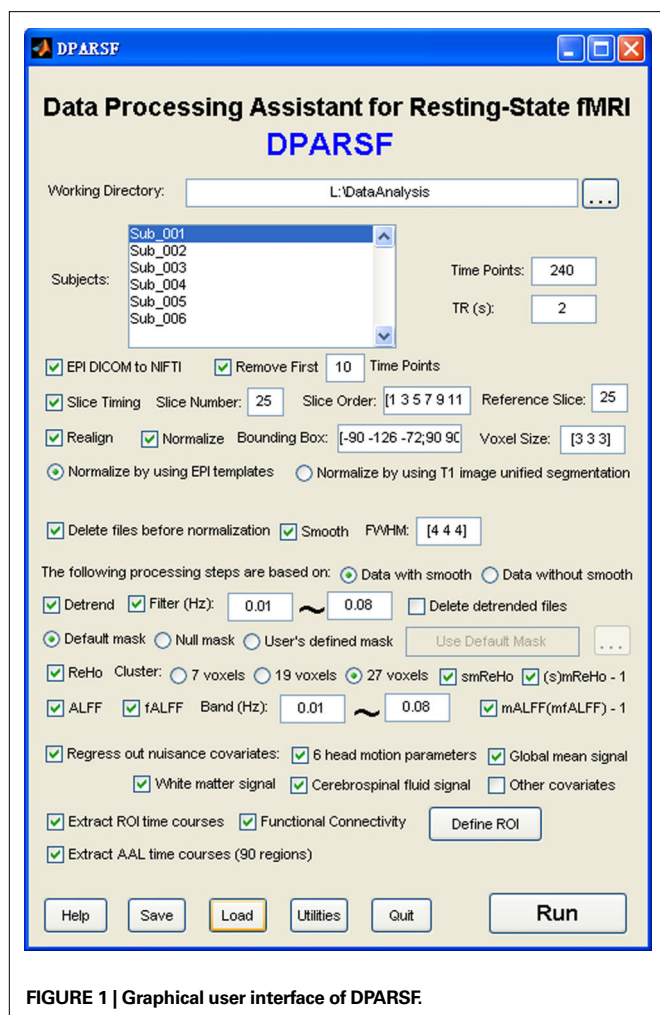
DPARSF

Data Processing Assistant for Resting-State fMRI
DPARSF

Working Directory: L:\DataAnalysis ...

Subjects: Sub_001
Sub_002
Sub_003
Sub_004
Sub_005
Sub_006

Time Points: 240
TR (s): 2

EPI DICOM to NIFTI  Remove First 10 Time Points

Slice Timing  Slice Number: 25  Slice Order: [1 3 5 7 9 11  Reference Slice: 25

Realign  Normalize  Bounding Box: [-90 -126 -72;90 90  Voxel Size: [3 3 3]

Normalize by using EPI templates  Normalize by using T1 image unified segmentation

Delete files before normalization  Smooth  FWHM: [4 4 4]

The following processing steps are based on: Data with smooth  Data without smooth

Detrend  Filter (Hz): 0.01 ~ 0.08  Delete detrended files

Default mask  Null mask  User's defined mask  Use Default Mask ...

ReHo  Cluster: 7 voxels  19 voxels  27 voxels  smReHo  (s)mReHo - 1

ALFF  fALFF  Band (Hz): 0.01 ~ 0.08  mALFF(mfALFF) - 1

Regress out nuisance covariates:  6 head motion parameters  Global mean signal
White matter signal  Cerebrospinal fluid signal  Other covariates

Extract ROI time courses  Functional Connectivity  Define ROI

Extract AAL time courses (90 regions)

Help  Save  Load  Utilities  Quit  Run

FIGURE 1 | Graphical user interface of DPARSF.